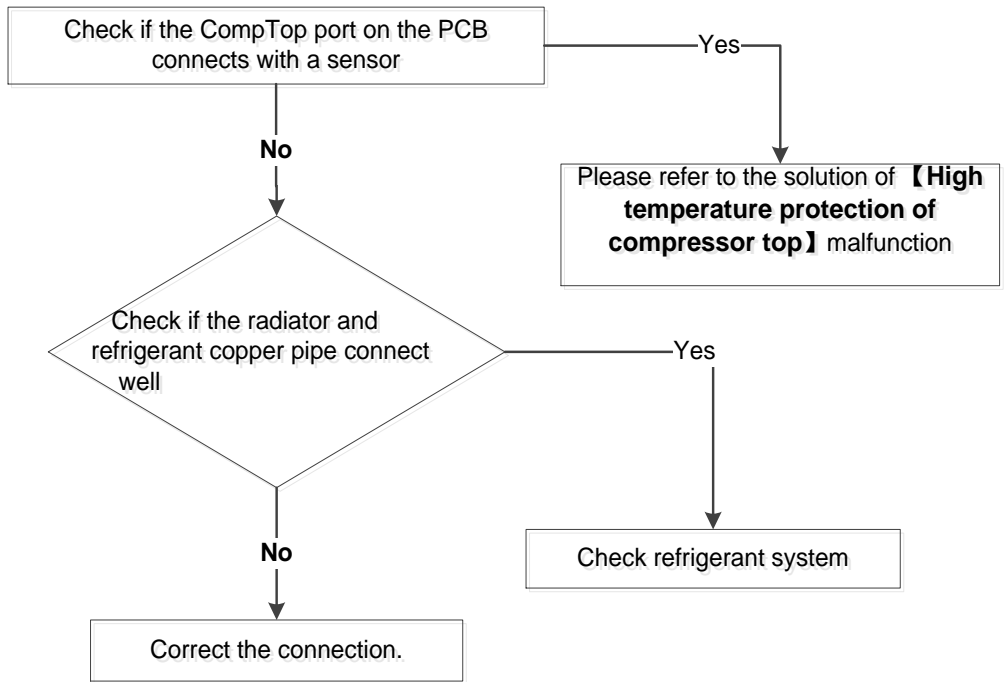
Check if the CompTop port on the PCB connects with a sensor

Yes

Please refer to the solution of 【High temperature protection of compressor top】malfunction

No

Check if the radiator and refrigerant copper pipe connect well

Yes

Check refrigerant system

No

Correct the connection.